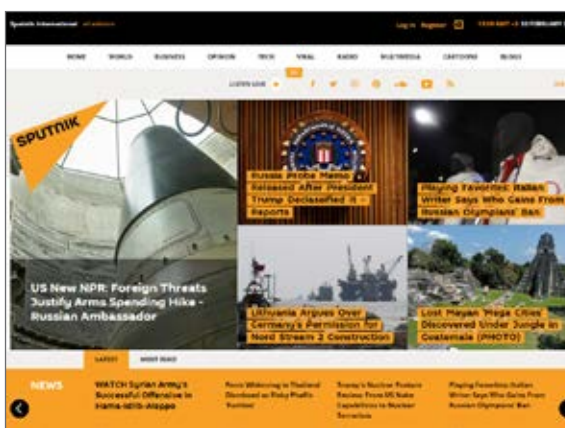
Sputnik International all editions

Log in Register

HOME WORLD BUSINESS OPINION TECH VIRAL RADIO MULTIMEDIA CARTOONS BLOGS

LISTEN LIVE

SPUTNIK

US New NPR: Foreign Threats Justify Arms Spending Hike - Russian Ambassador

Russia Probe Memo Released After President Trump Declassified It - Reports

Playing Favorites: Italian Writer Says Who Gains From Russian Olympians' Ban

Lithuania Argues Over Germany's Permission for Nord Stream 2 Construction

Lost Mayan 'Mega Cities' Discovered Under Jungle in Guatemala (PHOTO)

LATEST MOST READ

NEWS

WATCH Syrian Army's Successful Offensive in Hama-Idlib-Aleppo

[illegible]

Trump's Nuclear Posture Review: From US Nuke Capabilities to Nuclear Terrorism

Playing Favorites: Italian Writer Says Who Gains From Russian Olympians' Ban